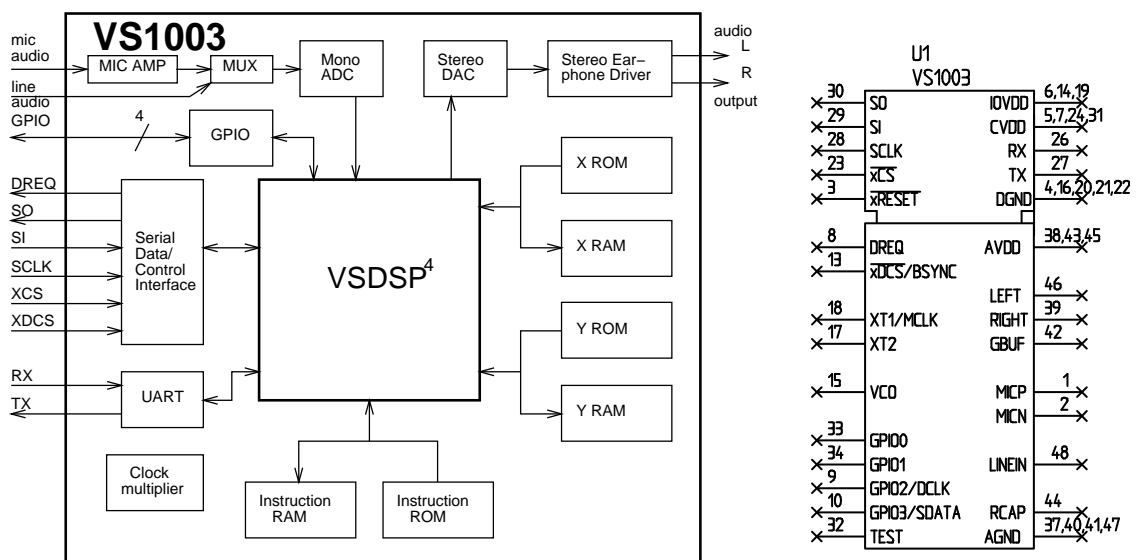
VS1003

mic audio
MIC AMP
MUX
line audio
Mono ADC
Stereo DAC
Stereo Earphone Driver
audio L
R
output
GPIO
4
GPIO
X ROM
X RAM
DREQ
SO
SI
SCLK
XCS
XDCS
Serial Data/ Control Interface
VSDSP$^4$
Y ROM
Y RAM
RX
TX
UART
Clock multiplier
Instruction RAM
Instruction ROM

U1
VS1003
30 SO
29 SI
28 SCLK
23 $\overline{xCS}$
3 $\overline{xRESET}$
IOVDD 6,14,19
CVDD 5,7,24,31
RX 26
TX 27
DGND 4,16,20,21,22
8 DREQ
13 $\overline{xDCS}$/BSYNC
AVDD 38,43,45
LEFT 46
RIGHT 39
GBUF 42
18 XT1/MCLK
17 XT2
15 VCO
MICP 1
MICN 2
33 GPIO0
34 GPIO1
9 GPIO2/DCLK
10 GPIO3/SDATA
32 TEST
LINEIN 48
RCAP 44
AGND 37,40,41,47